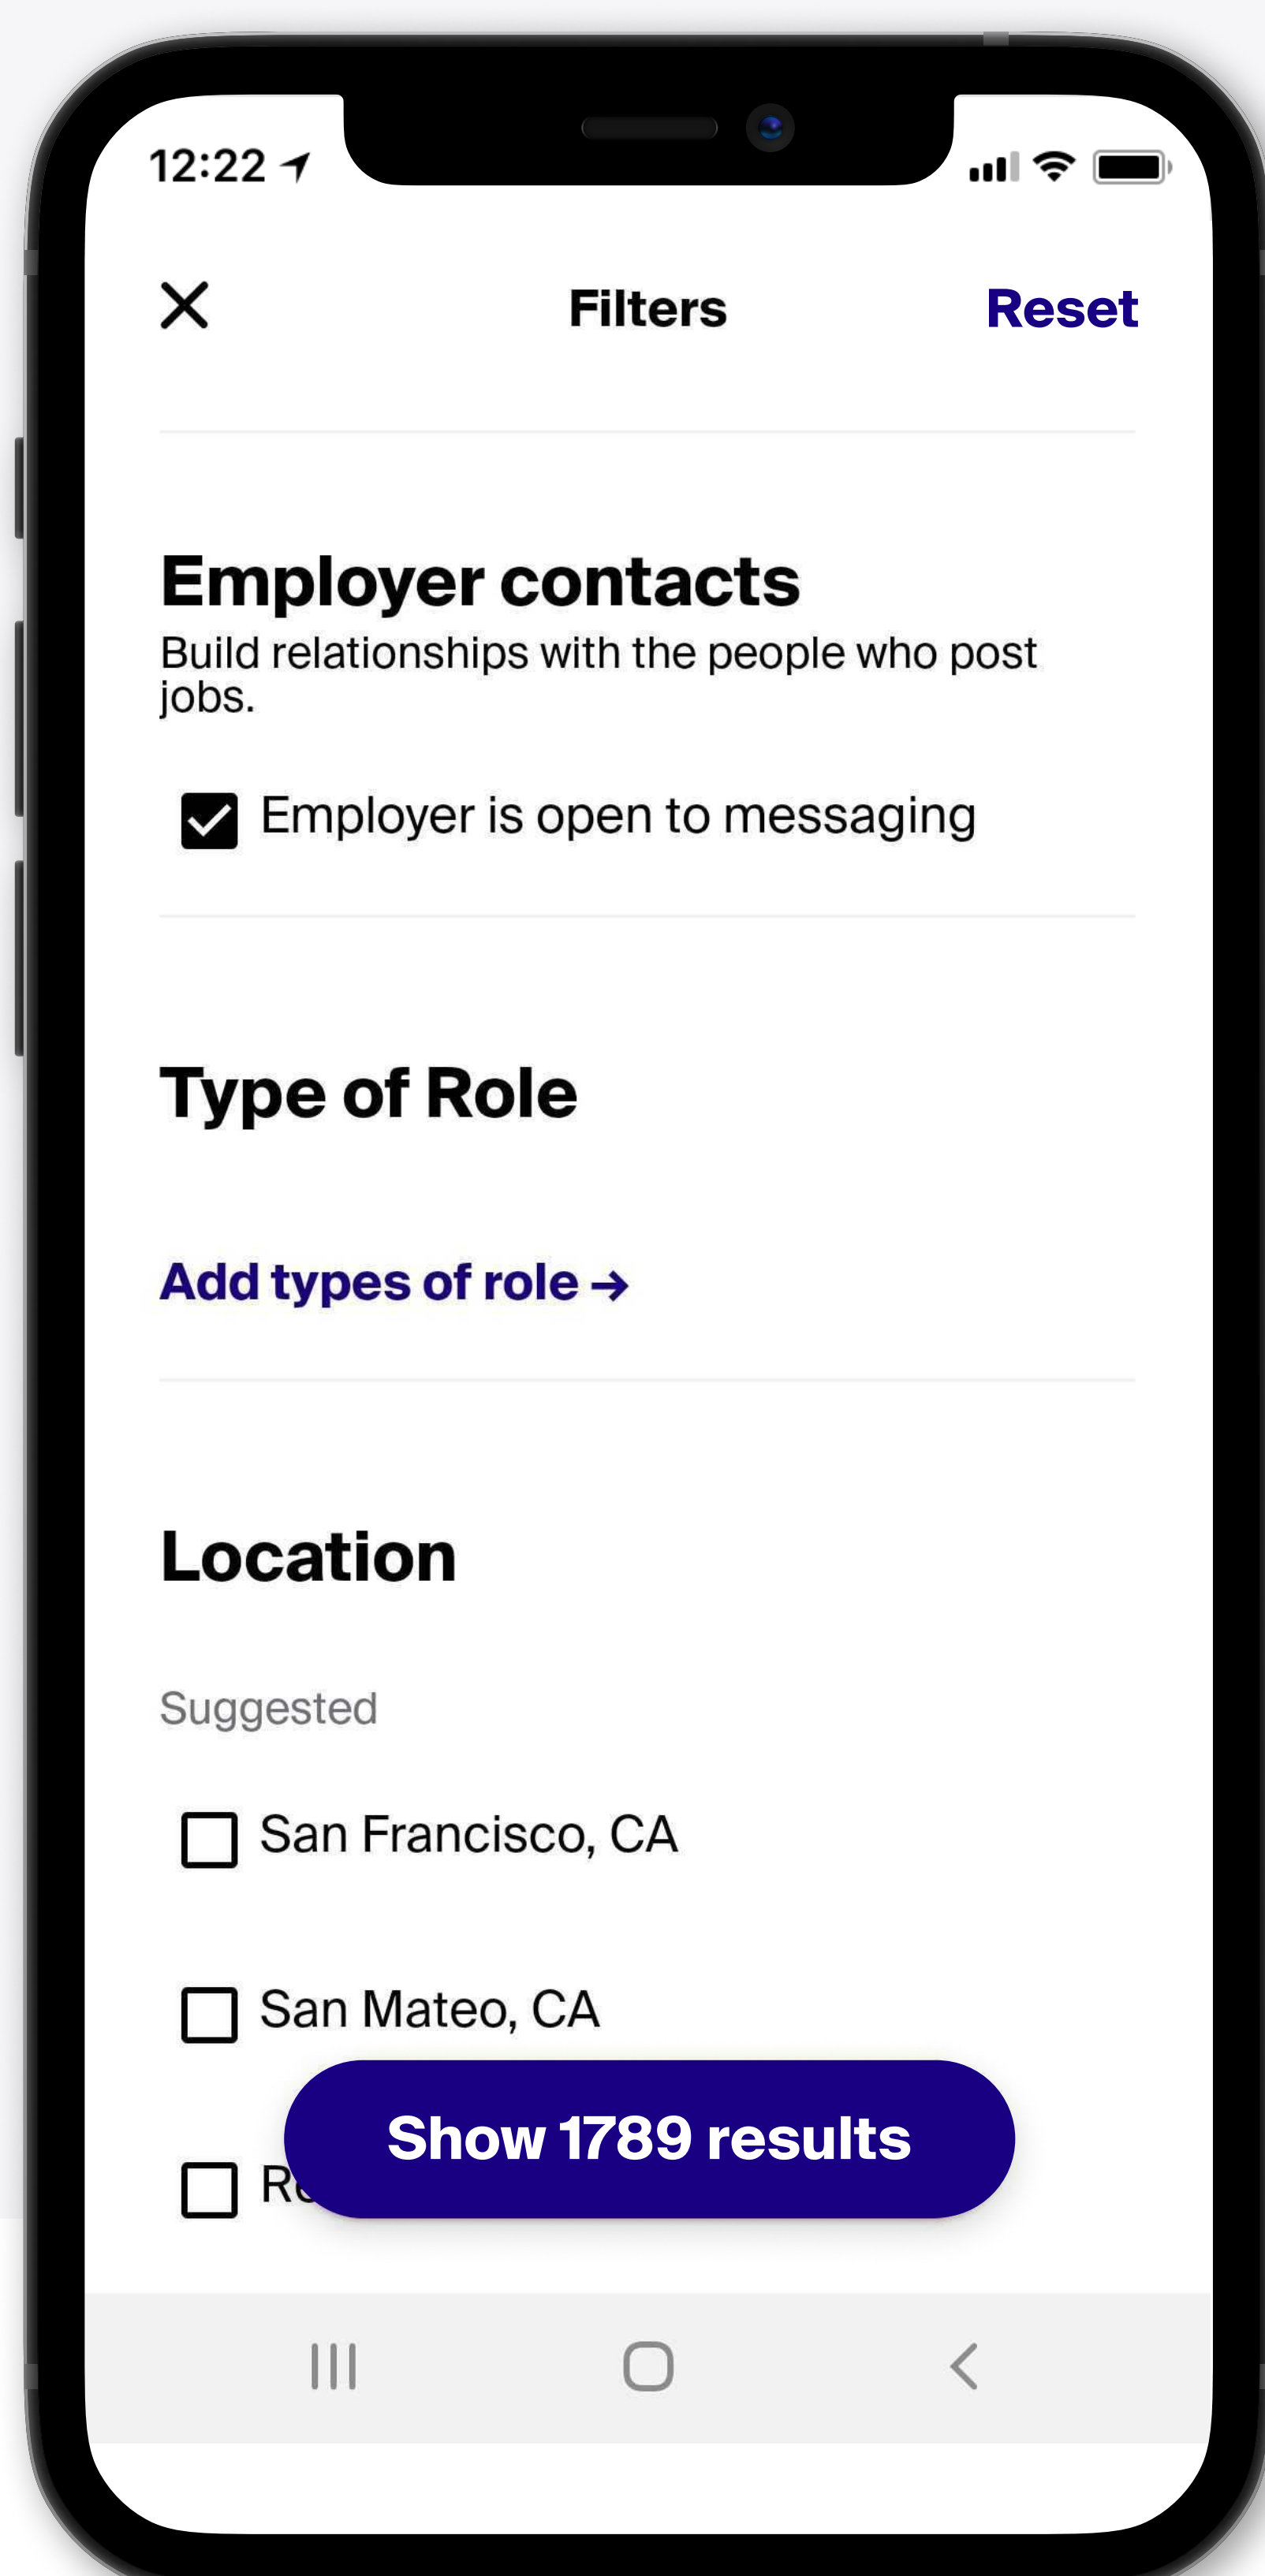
12:22

Filters

Reset

Employer contacts

Build relationships with the people who post jobs.

Employer is open to messaging

Type of Role

Add types of role →

Location

Suggested

San Francisco, CA

San Mateo, CA

R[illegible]

Show 1789 results